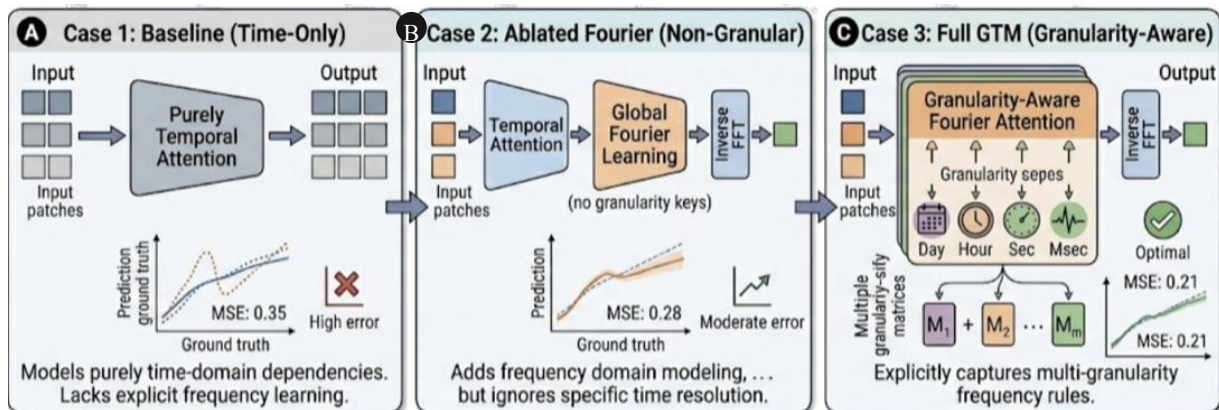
A Case 1: Baseline (Time-Only)

Input

Output

Purely Temporal Attention

Input patches

Prediction ground truth

MSE: 0.35

High error

Ground truth

Models purely time-domain dependencies. Lacks explicit frequency learning.

B Case 2: Ablated Fourier (Non-Granular)

Input

Temporal Attention

Global Fourier Learning

Inverse FFT

Input patches

(no granularity keys)

Prediction

MSE: 0.28

Moderate error

Ground truth

Adds frequency domain modeling, ... but ignores specific time resolution.

C Case 3: Full GTM (Granularity-Aware)

Input

Output

Granularity-Aware Fourier Attention

Inverse FFT

Granularity sepes

Input patches

Day

Hour

Sec

Msec

Optimal

Multiple granularity-sify matrices

$M_1$ + $M_2$ ... $M_m$

MSE: 0.21

MSE: 0.21

Explicitly captures multi-granularity frequency rules.